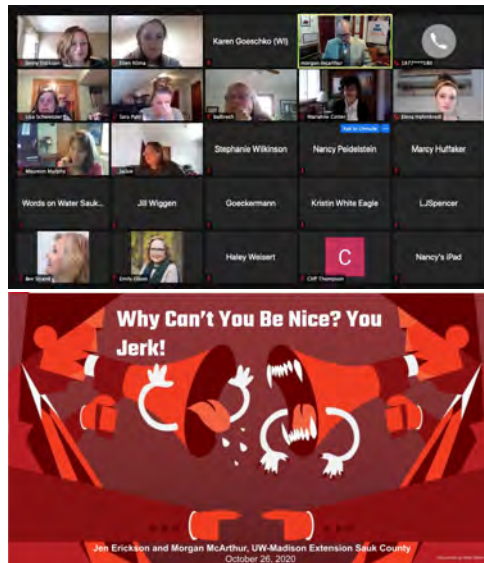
Karen Goeschko (WI)

Stephanie Wilkinson

Nancy Peidelstein

Marcy Huffaker

Words on Water Sauk...

Jill Wiggen

Goeckermann

Kristin White Eagle

LJSpencer

Haley Weisert

C

Nancy's iPad

Why Can't You Be Nice? You Jerk!

Jen Erickson and Morgan McArthur, UW-Madison Extension Sauk County
October 26, 2020